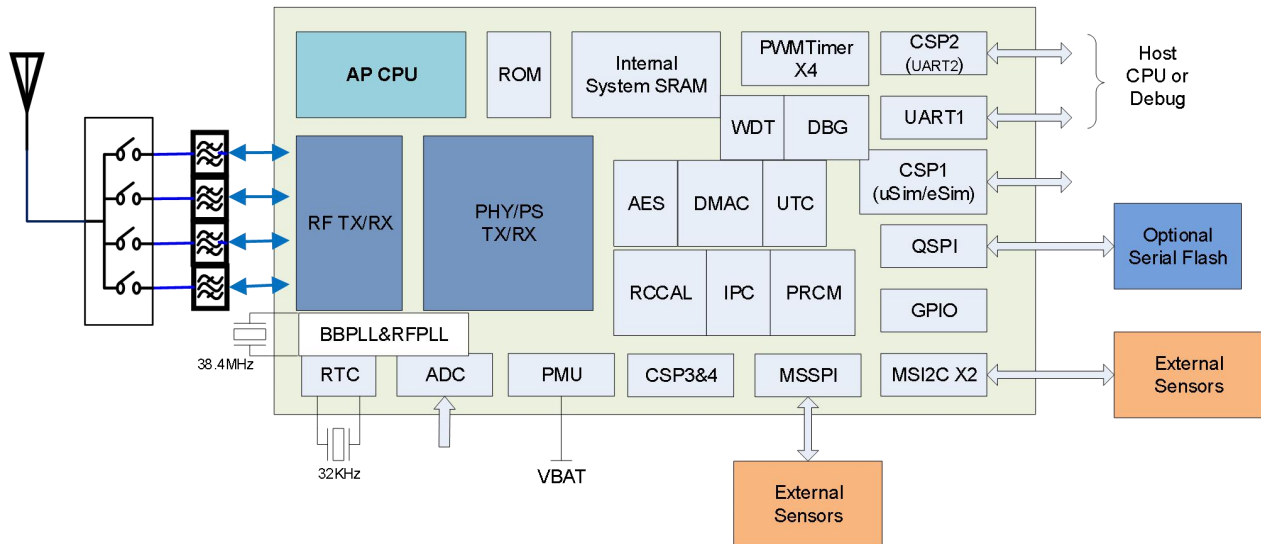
AP CPU

ROM

Internal System SRAM

PWMTimer X4

CSP2 (UART2)

Host CPU or Debug

WDT

DBG

UART1

RF TX/RX

PHY/PS TX/RX

AES

DMAC

UTC

CSP1 (uSim/eSim)

QSPI

Optional Serial Flash

RCCAL

IPC

PRCM

GPIO

BBPLL&RFPLL

38.4MHz

RTC

ADC

PMU

CSP3&4

MSSPI

MSI2C X2

External Sensors

32KHz

VBAT

External Sensors